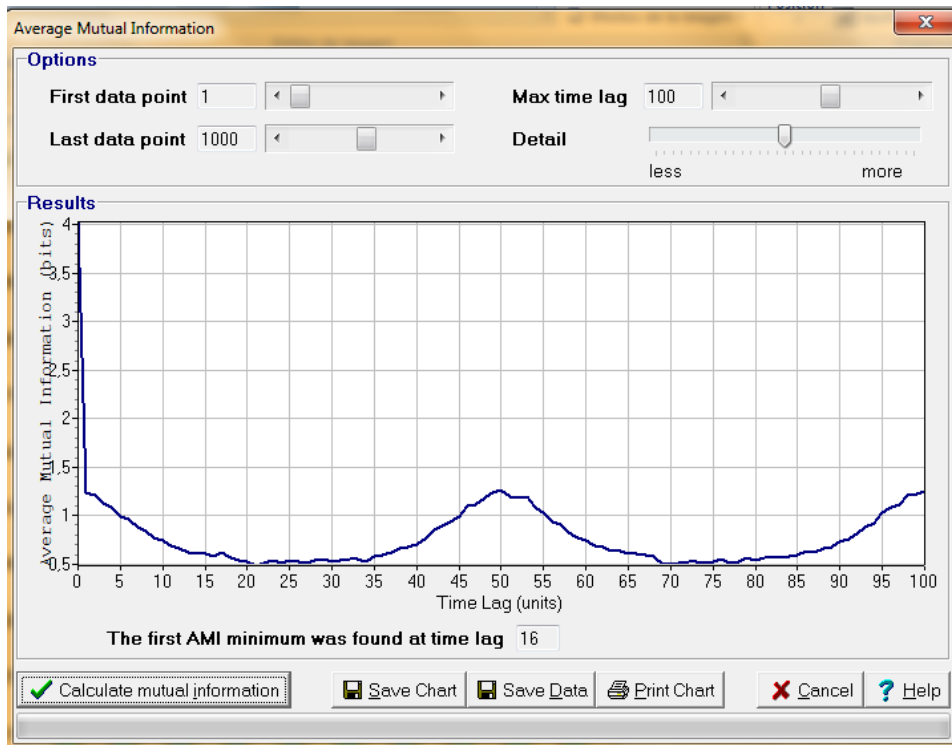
Average Mutual Information

Options

First data point 1

Last data point 1000

Max time lag 100

Detail

less more

Results

Average Mutual Information (bits)

4
3,5
3
2,5
2
1,5
1
0,5

0 5 10 15 20 25 30 35 40 45 50 55 60 65 70 75 80 85 90 95 100

Time Lag (units)

The first AMI minimum was found at time lag 16

Calculate mutual information Save Chart Save Data Print Chart Cancel Help